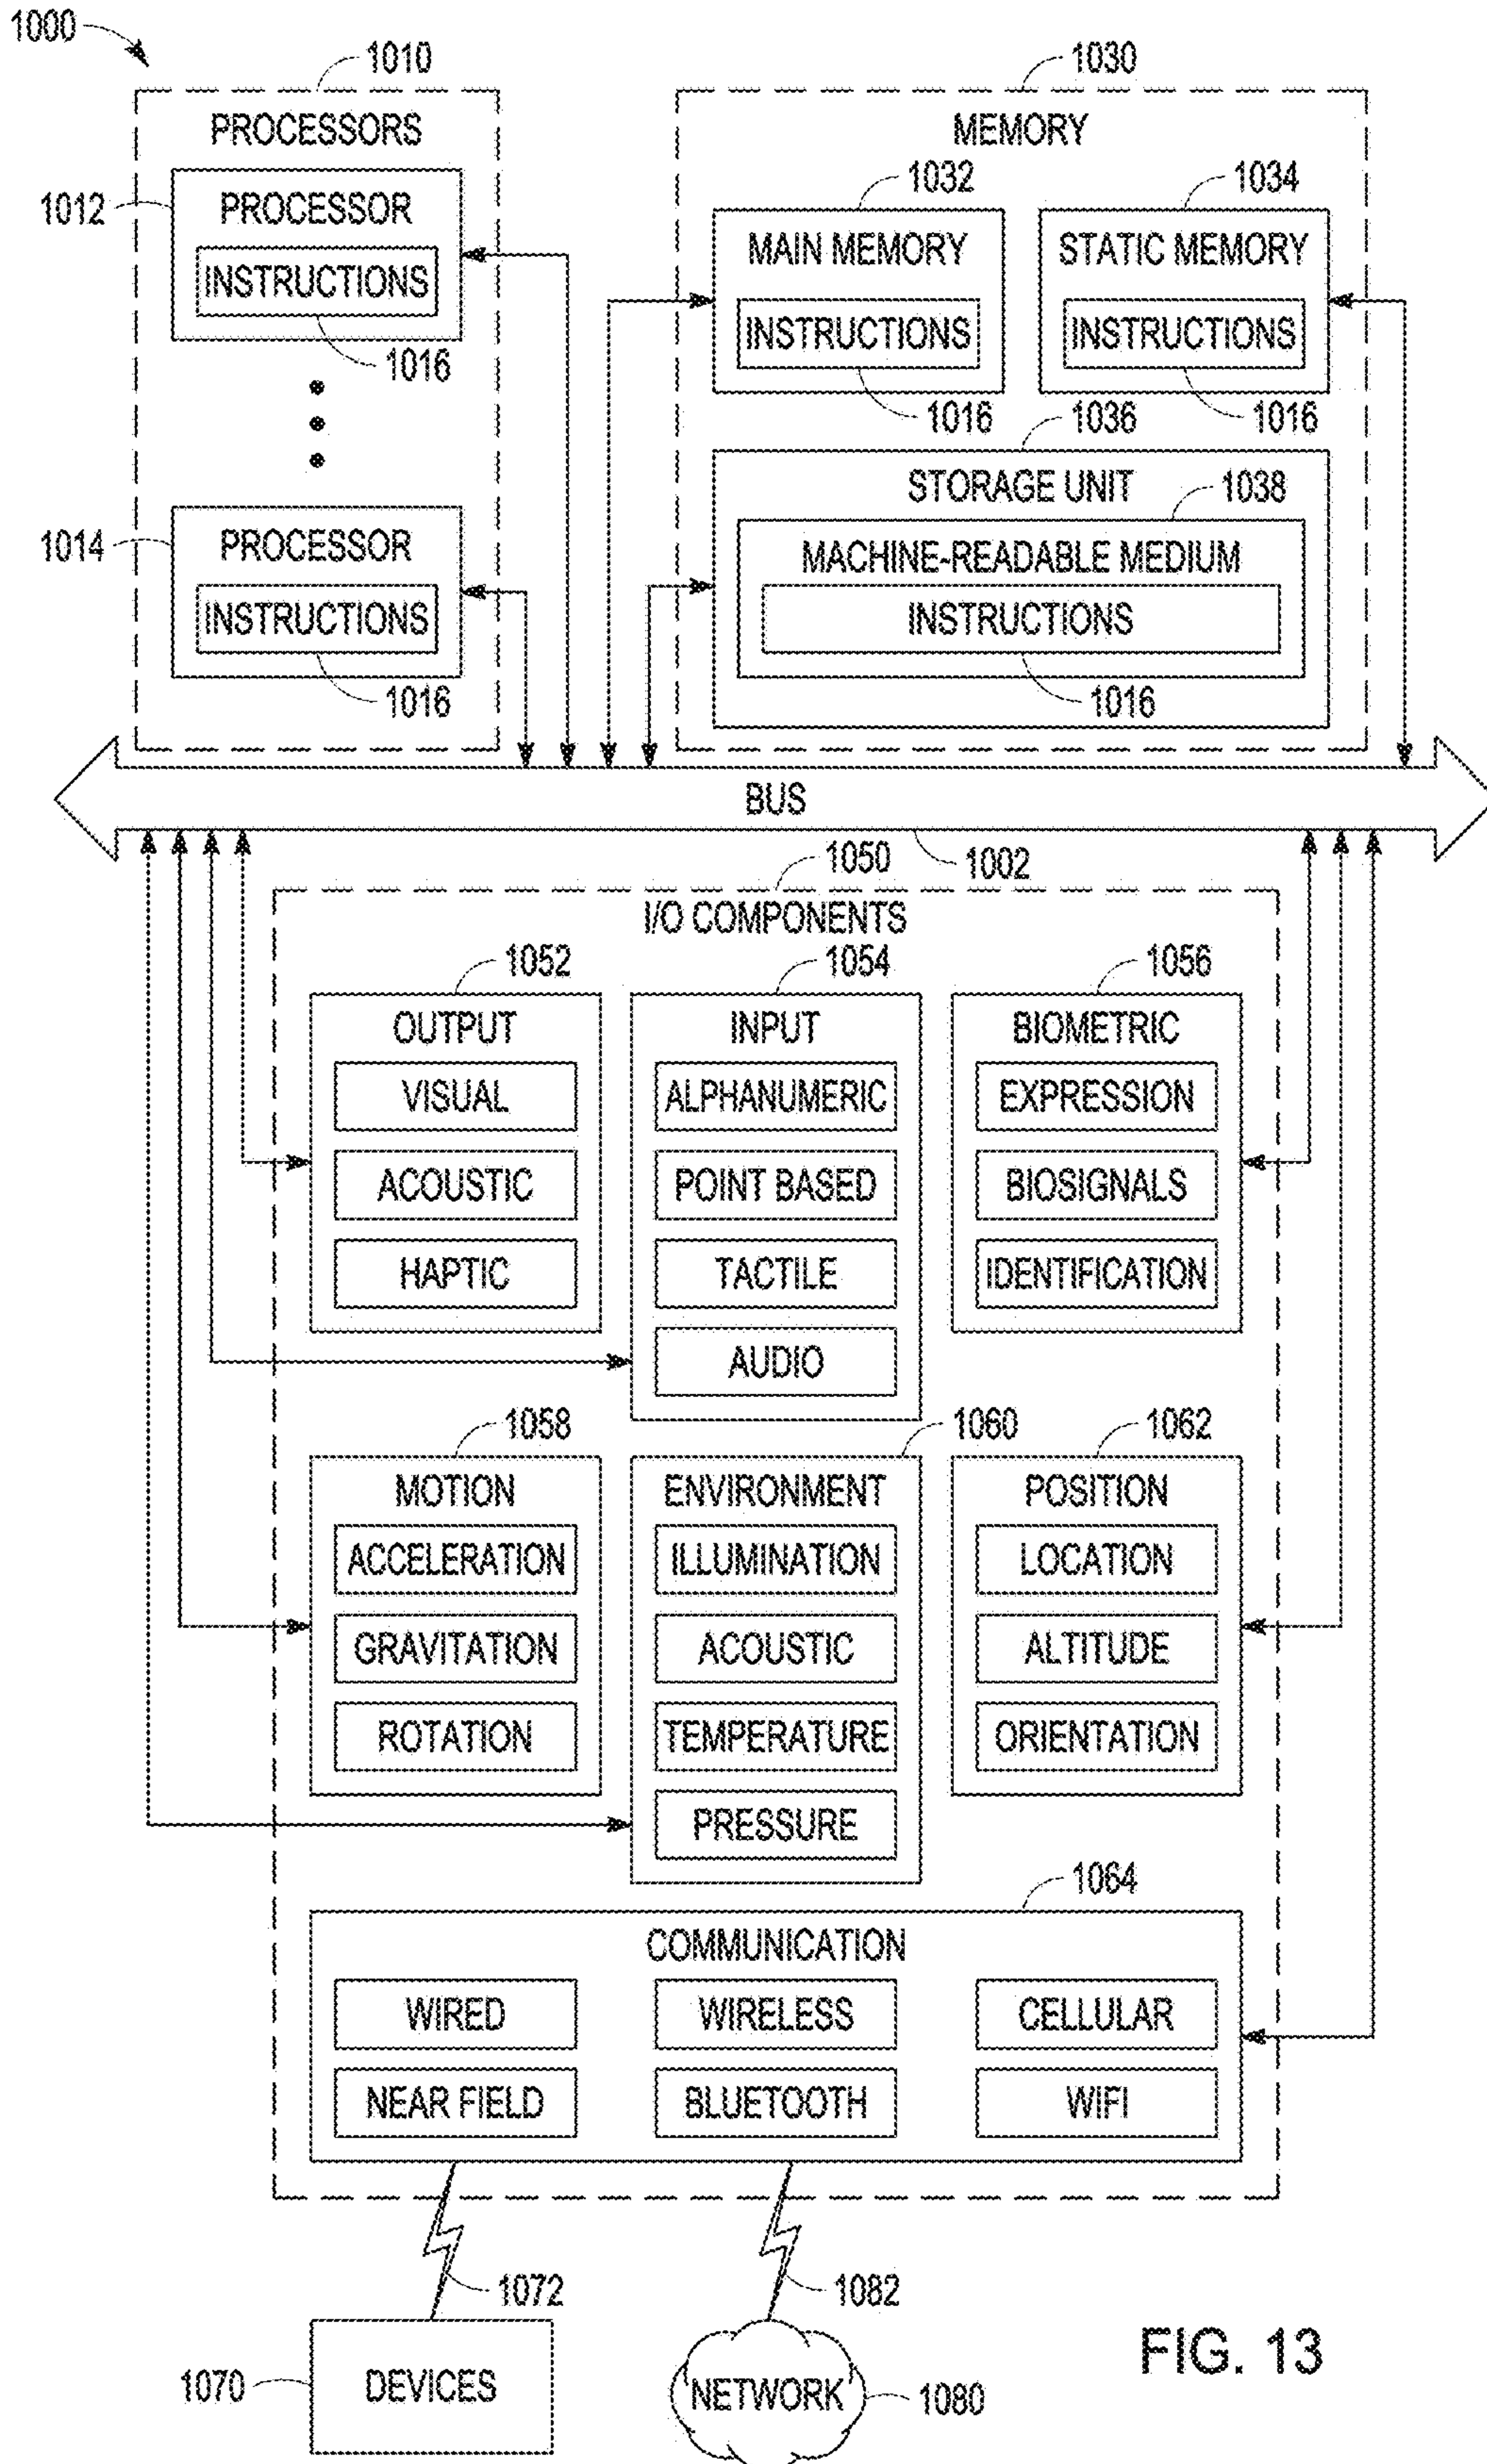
1000

1010
PROCESSORS
1012
PROCESSOR
INSTRUCTIONS
1016
1014
PROCESSOR
INSTRUCTIONS
1016

1030
MEMORY
1032
MAIN MEMORY
INSTRUCTIONS
1016
1034
STATIC MEMORY
INSTRUCTIONS
1016
1036
STORAGE UNIT
1038
MACHINE-READABLE MEDIUM
INSTRUCTIONS
1016

BUS
1002

1050
I/O COMPONENTS
1052
OUTPUT
VISUAL
ACOUSTIC
HAPTIC
1054
INPUT
ALPHANUMERIC
POINT BASED
TACTILE
AUDIO
1056
BIOMETRIC
EXPRESSION
BIOSIGNALS
IDENTIFICATION
1058
MOTION
ACCELERATION
GRAVITATION
ROTATION
1060
ENVIRONMENT
ILLUMINATION
ACOUSTIC
TEMPERATURE
PRESSURE
1062
POSITION
LOCATION
ALTITUDE
ORIENTATION
1064
COMMUNICATION
WIRED
WIRELESS
CELLULAR
NEAR FIELD
BLUETOOTH
WIFI

1072
1082
1070
DEVICES
NETWORK
1080
FIG. 13